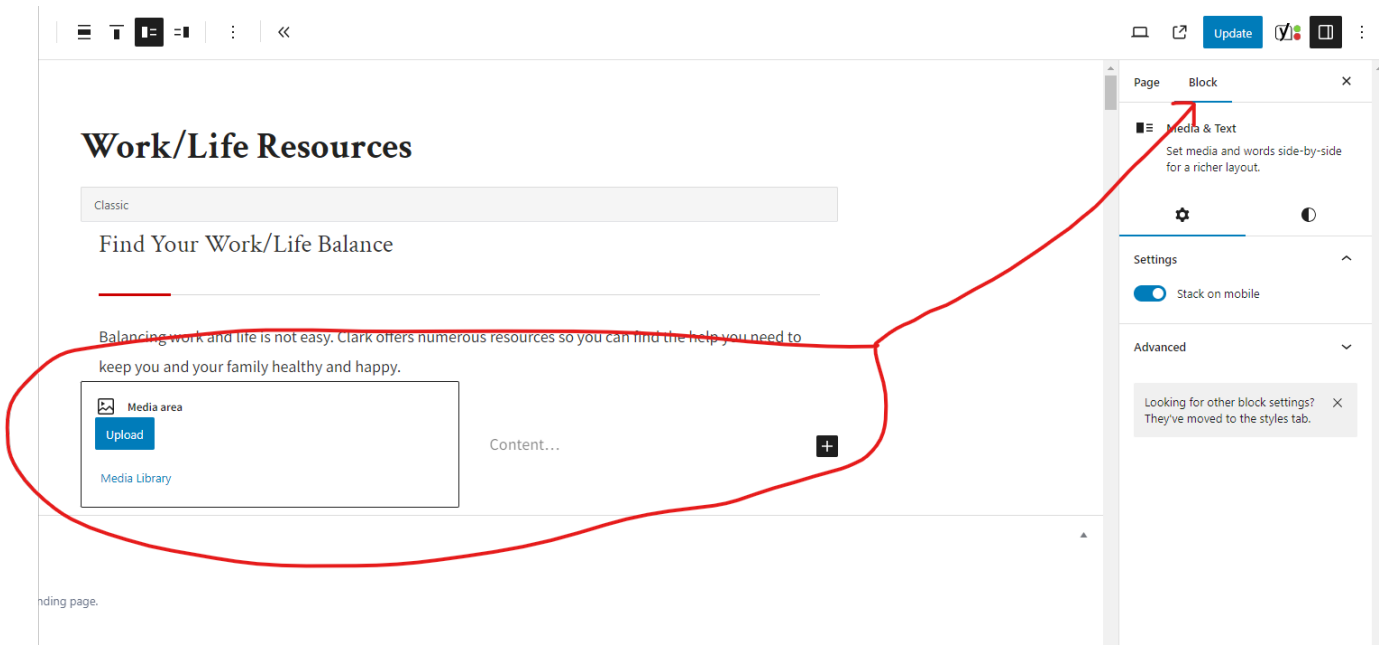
Update

Work/Life Resources

Classic

Find Your Work/Life Balance

Balancing work and life is not easy. Clark offers numerous resources so you can find the help you need to keep you and your family healthy and happy.

Media area

Upload

Media Library

Content…

nding page.

Page Block

Media & Text

Set media and words side-by-side for a richer layout.

Settings

Stack on mobile

Advanced

Looking for other block settings? They've moved to the styles tab.